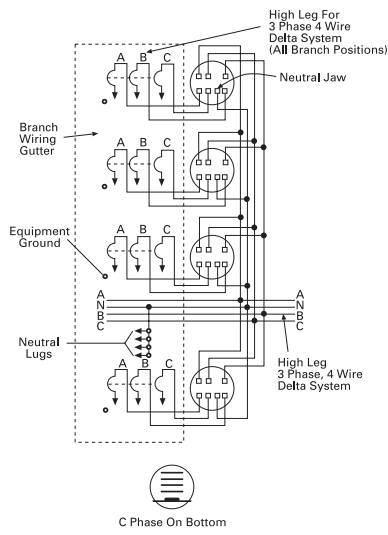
High Leg For 3 Phase 4 Wire Delta System (All Branch Positions)

Neutral Jaw

Branch Wiring Gutter

A B C

A B C

Equipment Ground

A B C

A
N
B
C

A
N
B
C

Neutral Lugs

A B C

High Leg 3 Phase, 4 Wire Delta System

C Phase On Bottom